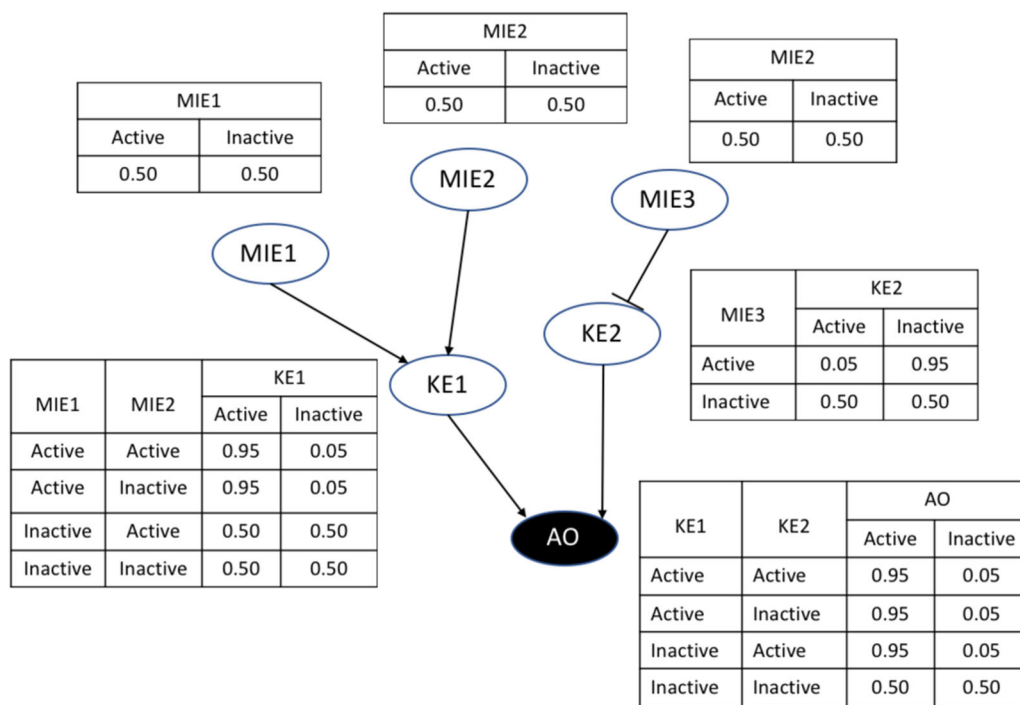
| MIE2 | |
|---|---|
| Active | Inactive |
| 0.50 | 0.50 |

| MIE2 | |
|---|---|
| Active | Inactive |
| 0.50 | 0.50 |

| MIE1 | |
|---|---|
| Active | Inactive |
| 0.50 | 0.50 |

MIE2

MIE3

MIE1

KE2

| MIE3 | KE2 Active | KE2 Inactive |
|---|---|---|
| Active | 0.05 | 0.95 |
| Inactive | 0.50 | 0.50 |

KE1

| MIE1 | MIE2 | KE1 Active | KE1 Inactive |
|---|---|---|---|
| Active | Active | 0.95 | 0.05 |
| Active | Inactive | 0.95 | 0.05 |
| Inactive | Active | 0.50 | 0.50 |
| Inactive | Inactive | 0.50 | 0.50 |

AO

| KE1 | KE2 | AO Active | AO Inactive |
|---|---|---|---|
| Active | Active | 0.95 | 0.05 |
| Active | Inactive | 0.95 | 0.05 |
| Inactive | Active | 0.95 | 0.05 |
| Inactive | Inactive | 0.50 | 0.50 |